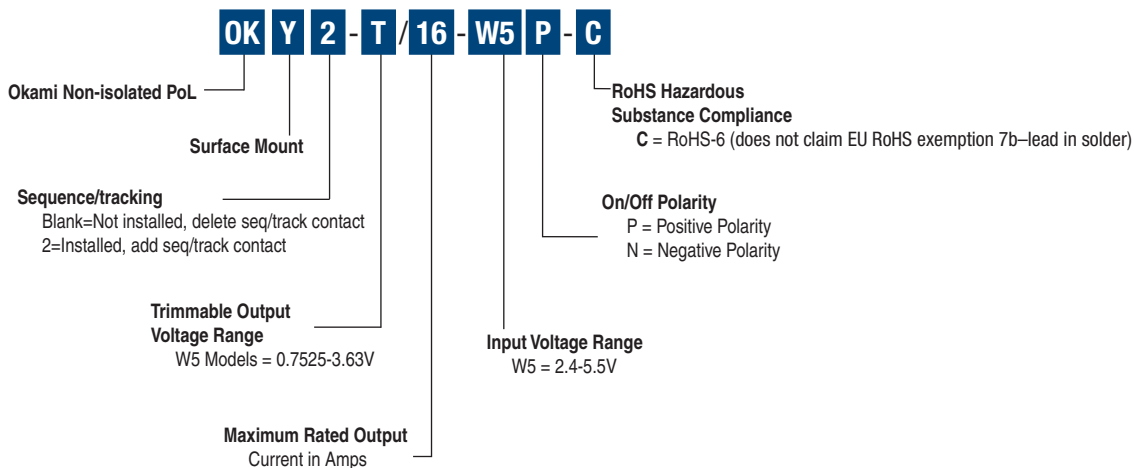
OK Y 2 - T / 16 - W5 P - C

Okami Non-isolated PoL

Surface Mount

Sequence/tracking
Blank=Not installed, delete seq/track contact
2=Installed, add seq/track contact

Trimmable Output Voltage Range
W5 Models = 0.7525-3.63V

Maximum Rated Output Current in Amps

Input Voltage Range
W5 = 2.4-5.5V

On/Off Polarity
P = Positive Polarity
N = Negative Polarity

RoHS Hazardous Substance Compliance
C = RoHS-6 (does not claim EU RoHS exemption 7b–lead in solder)